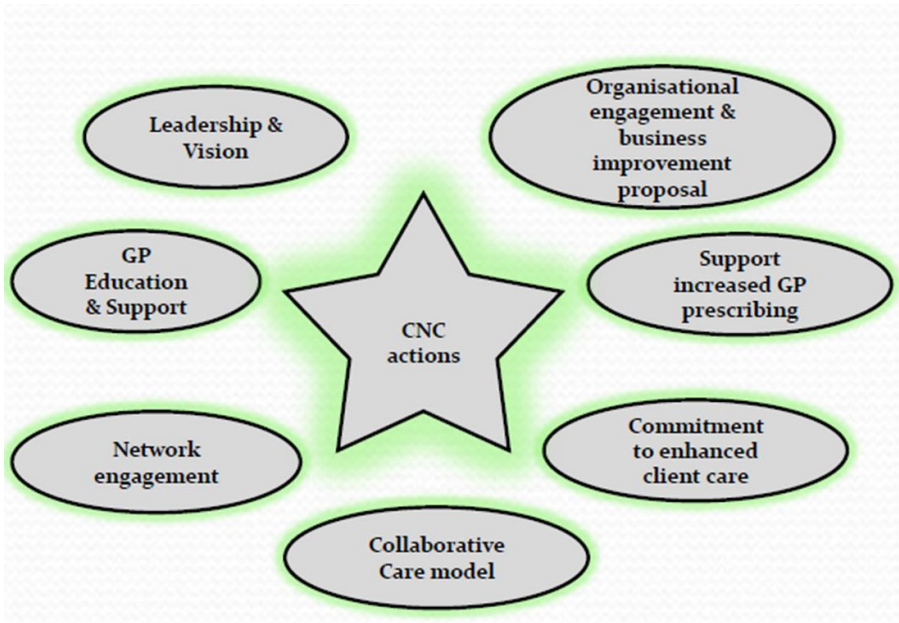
Leadership & Vision

Organisational engagement & business improvement proposal

GP Education & Support

Support increased GP prescribing

CNC actions

Network engagement

Commitment to enhanced client care

Collaborative Care model